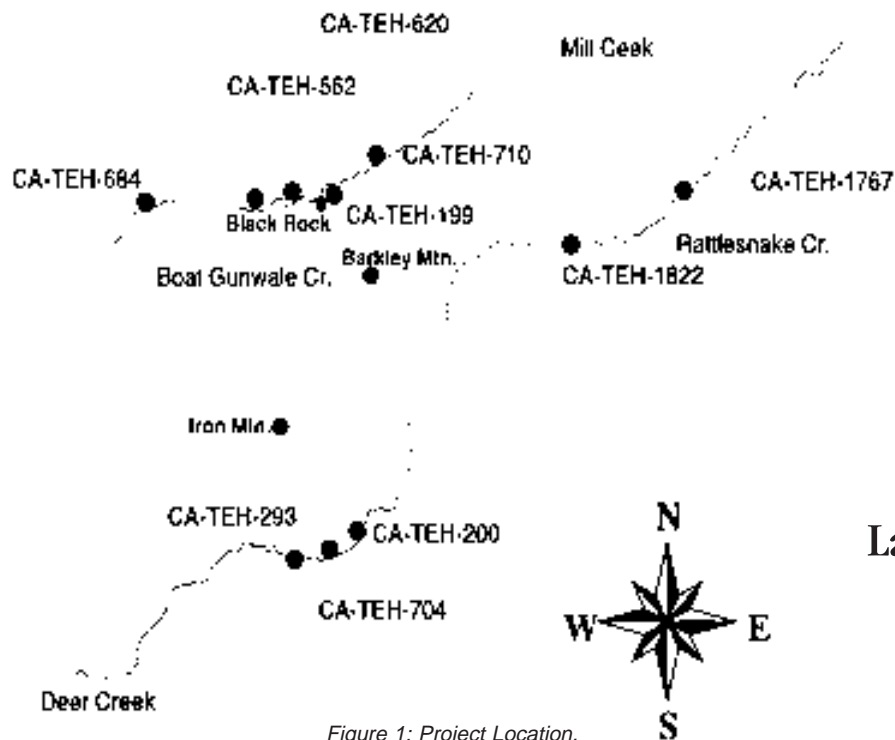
CA-TEH-620

Mill Ceek

CA-TEH-562

CA-TEH-710

CA-TEH-684

CA-TEH-1767

Black Rock

CA-TEH-199

Rattlesnake Cr.

Barkley Mtn.

Boat Gunwale Cr.

CA-TEH-1822

Iron Mtn.

CA-TEH-293

CA-TEH-200

N

La

CA-TEH-704

W

E

Deer Creek

Figure 1: Project Location.

S